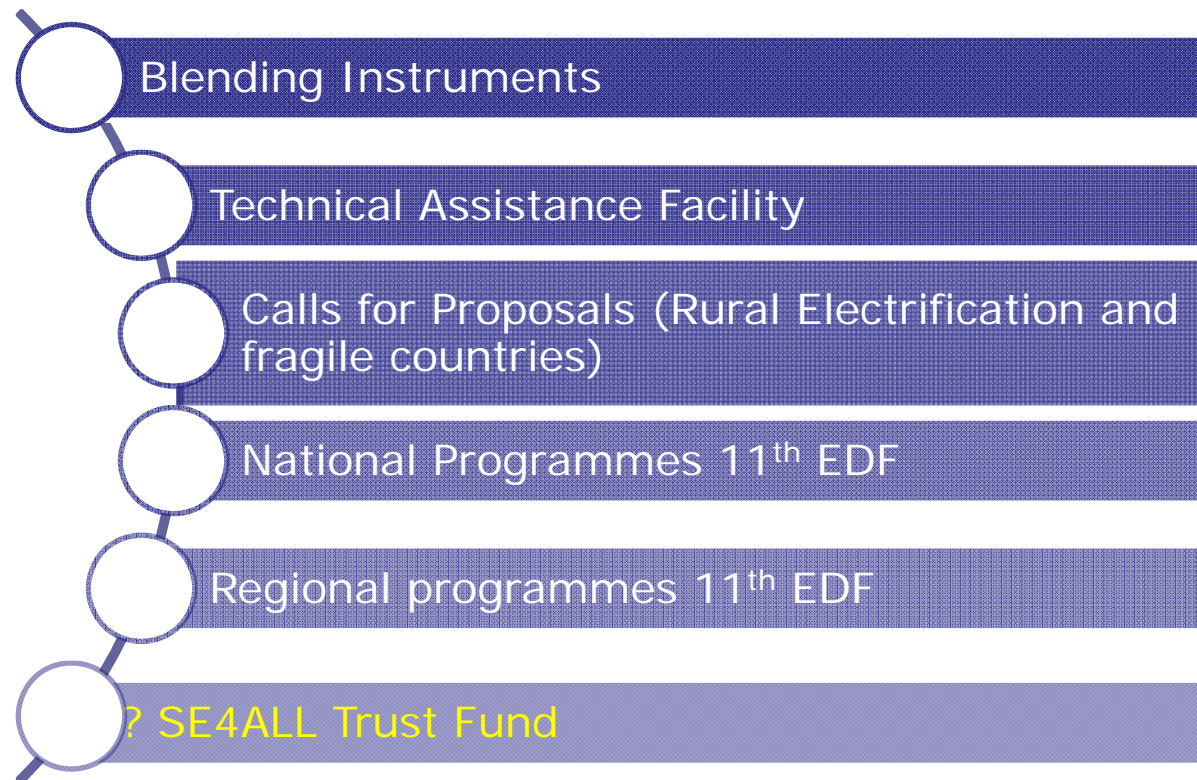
Blending Instruments

Technical Assistance Facility

Calls for Proposals (Rural Electrification and fragile countries)

National Programmes 11$^{th}$ EDF

Regional programmes 11$^{th}$ EDF

? SE4ALL Trust Fund